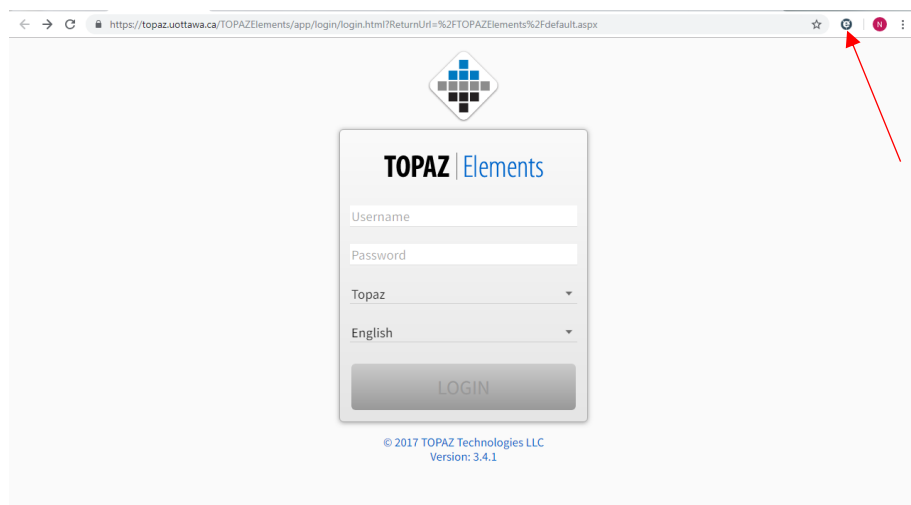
https://topaz.uottawa.ca/TOPAZElements/app/login/login.html?ReturnUrl=%2FTOPAZElements%2Fdefault.aspx

N

TOPAZ | Elements

Username

Password

Topaz

English

LOGIN

© 2017 TOPAZ Technologies LLC
Version: 3.4.1